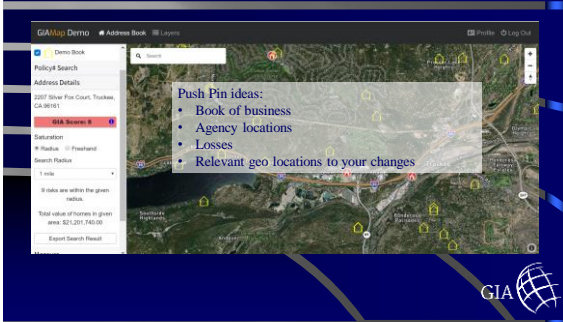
GIAMap Demo Address Book Layers Profile Log Out

Demo Book

Policy# Search

Address Details

2207 Silver Fox Court, Truckee, CA 96161

GIA Score: 9

Saturation

Radius Freehand

Search Radius

1 mile

8 risks are within the given radius.

Total value of homes in given area: $21,201,745.00

Export Search Result

Search

Push Pin ideas:
• Book of business
• Agency locations
• Losses
• Relevant geo locations to your changes

GIA